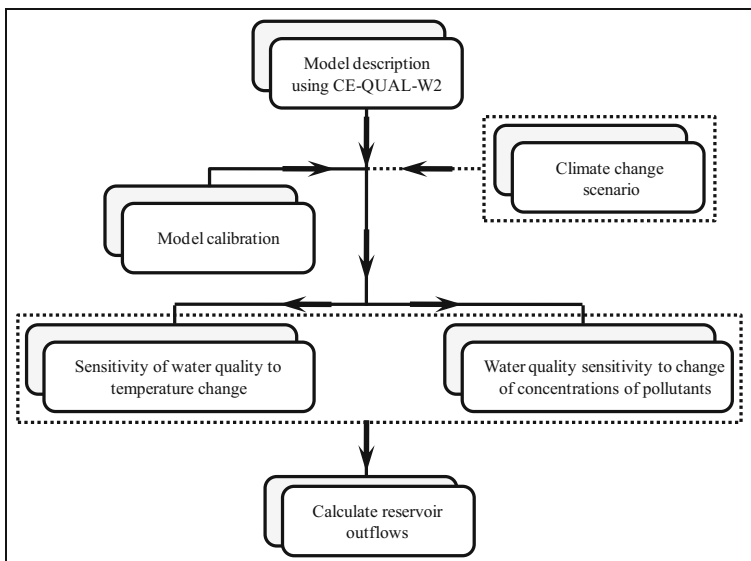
Model description using CE-QUAL-W2

Climate change scenario

Model calibration

Sensitivity of water quality to temperature change

Water quality sensitivity to change of concentrations of pollutants

Calculate reservoir outflows